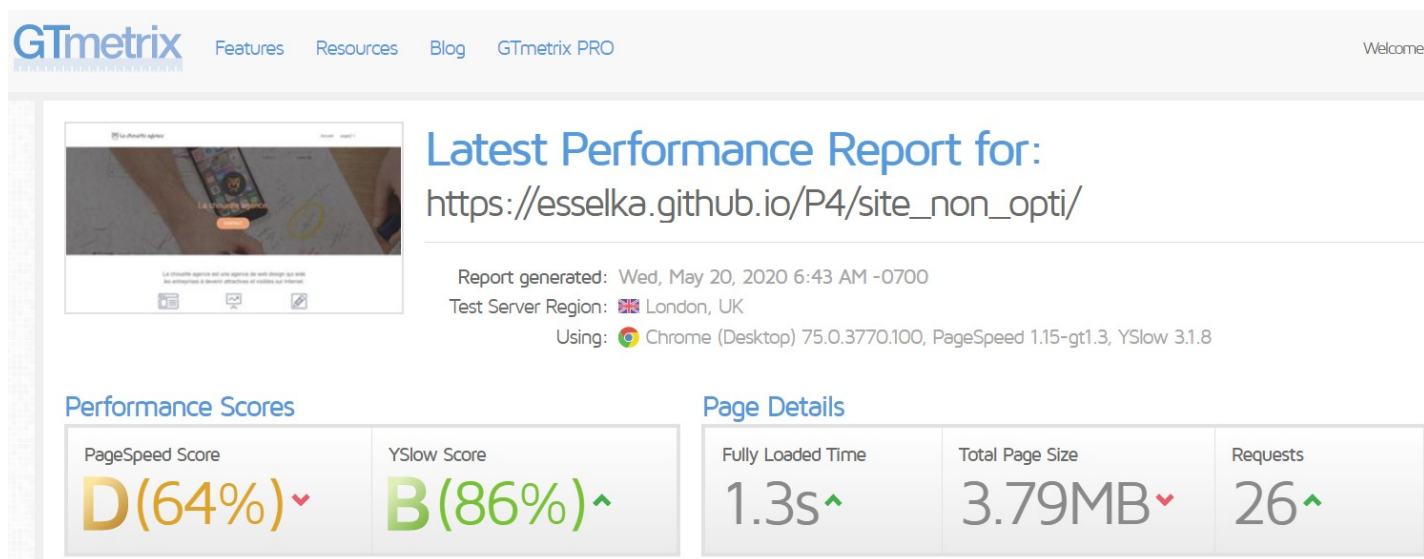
GTmetrix Features Resources Blog GTmetrix PRO Welcome

La chouette agence

Accueil Projets

La chouette agence

Contact

La chouette agence est une agence de web design qui aide les entreprises à devenir attractives et visibles sur Internet.

Latest Performance Report for:
https://esselka.github.io/P4/site_non_opti/

Report generated: Wed, May 20, 2020 6:43 AM -0700
Test Server Region: London, UK
Using: Chrome (Desktop) 75.0.3770.100, PageSpeed 1.15-gt1.3, YSlow 3.1.8

Performance Scores

| PageSpeed Score | YSlow Score |
|---|---|
| D(64%) | B(86%) |

Page Details

| Fully Loaded Time | Total Page Size | Requests |
|---|---|---|
| 1.3s | 3.79MB | 26 |